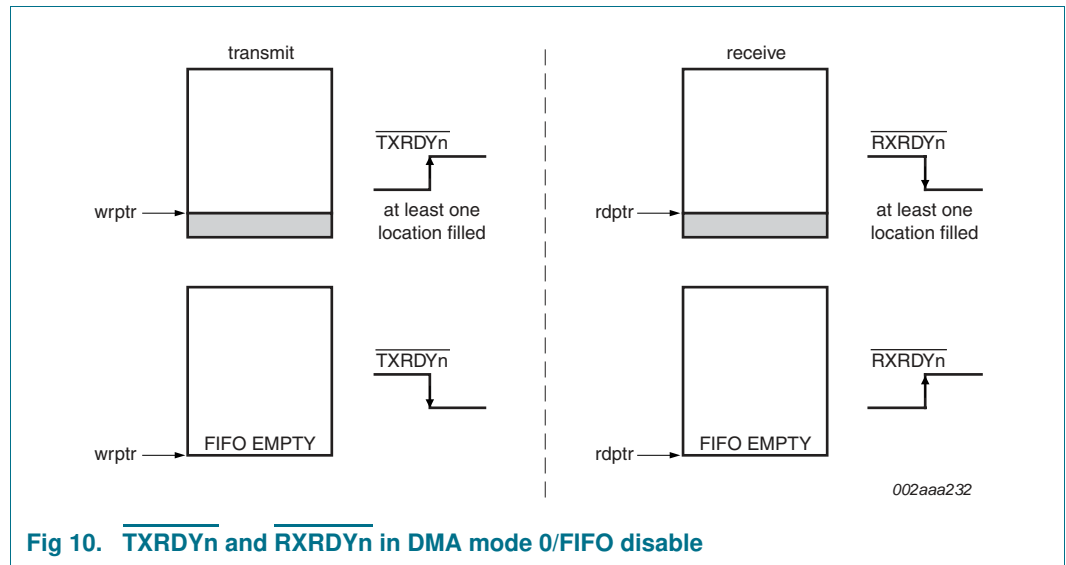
transmit

$\overline{\text{TXRDYn}}$

wrptr

at least one location filled

$\overline{\text{TXRDYn}}$

wrptr

FIFO EMPTY

receive

$\overline{\text{RXRDYn}}$

rdptr

at least one location filled

$\overline{\text{RXRDYn}}$

rdptr

FIFO EMPTY

002aaa232

Fig 10. $\overline{\text{TXRDYn}}$ and $\overline{\text{RXRDYn}}$ in DMA mode 0/FIFO disable